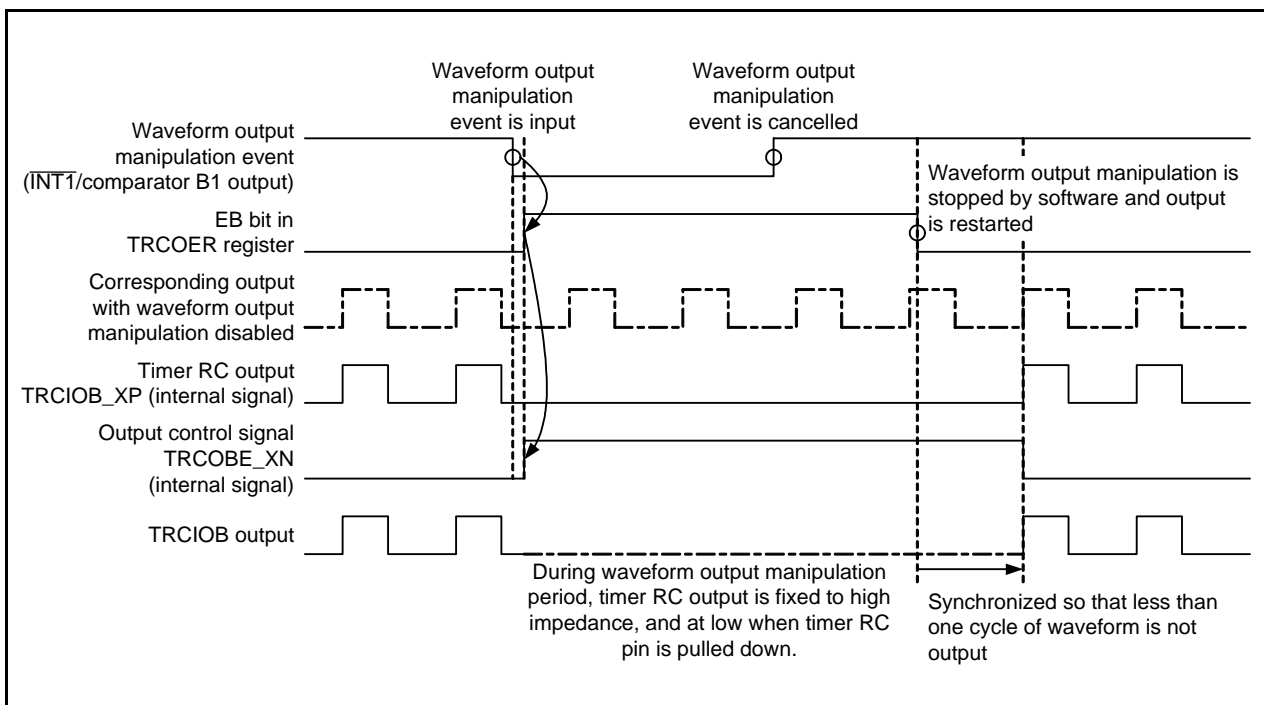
Waveform output manipulation event is input

Waveform output manipulation event is cancelled

Waveform output manipulation event ($\overline{\text{INT1}}$/comparator B1 output)

Waveform output manipulation is stopped by software and output is restarted

EB bit in TRCOER register

Corresponding output with waveform output manipulation disabled

Timer RC output TRCIOB_XP (internal signal)

Output control signal TRCOBE_XN (internal signal)

TRCIOB output

During waveform output manipulation period, timer RC output is fixed to high impedance, and at low when timer RC pin is pulled down.

Synchronized so that less than one cycle of waveform is not output